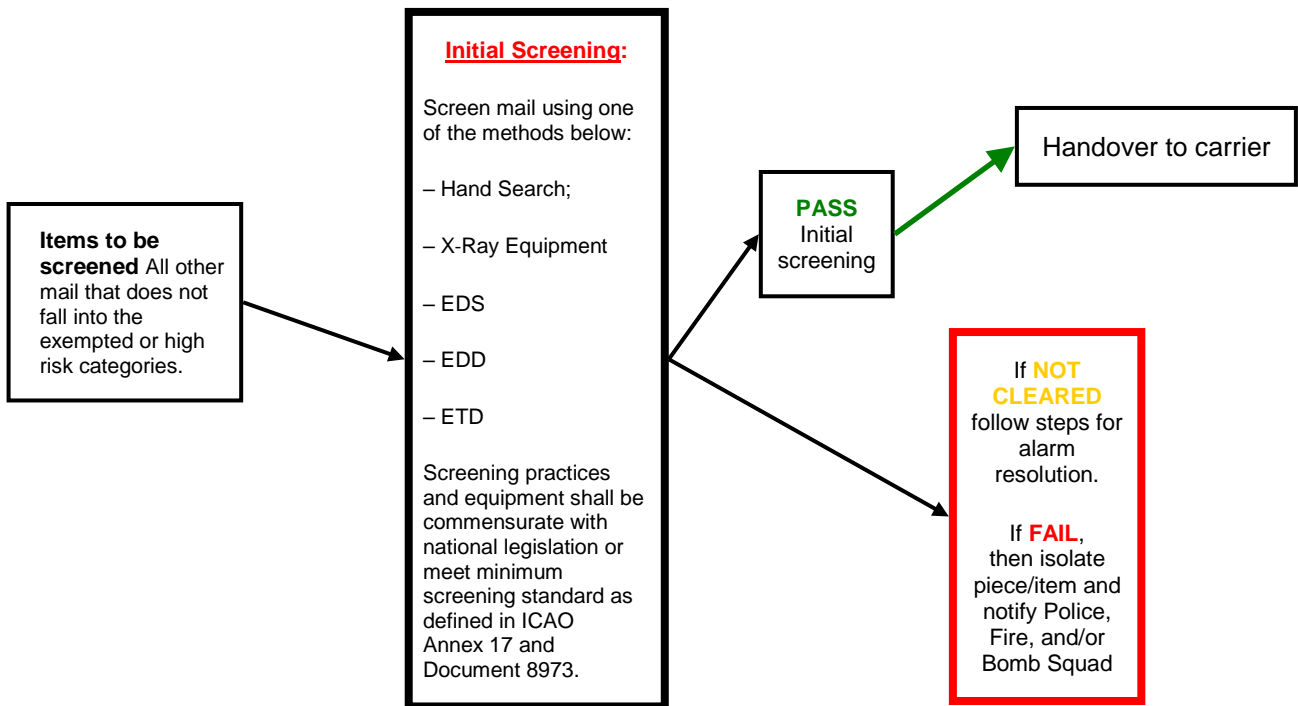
Items to be screened All other mail that does not fall into the exempted or high risk categories.

Initial Screening:

Screen mail using one of the methods below:

– Hand Search;

– X-Ray Equipment

– EDS

– EDD

– ETD

Screening practices and equipment shall be commensurate with national legislation or meet minimum screening standard as defined in ICAO Annex 17 and Document 8973.

PASS Initial screening

Handover to carrier

If NOT CLEARED follow steps for alarm resolution.

If FAIL, then isolate piece/item and notify Police, Fire, and/or Bomb Squad